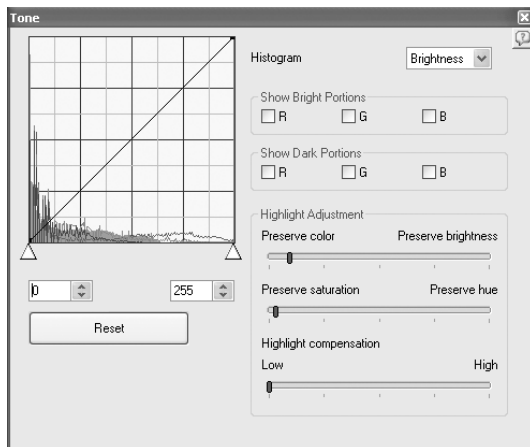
Tone

Histogram
Brightness

Show Bright Portions
R
G
B

Show Dark Portions
R
G
B

Highlight Adjustment
Preserve color
Preserve brightness

Preserve saturation
Preserve hue

Highlight compensation
Low
High

0
255
Reset